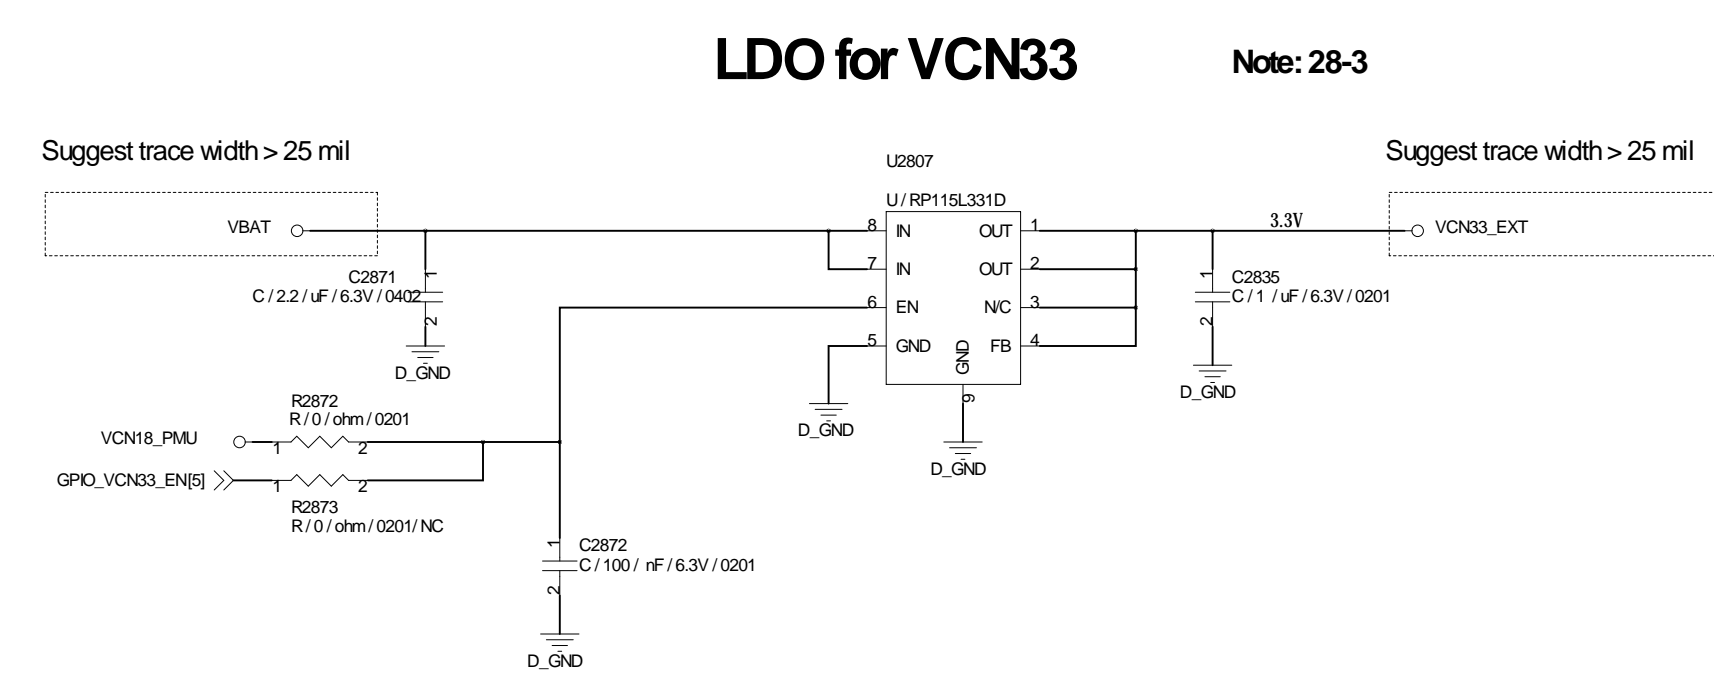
LDO for VCN33

Note: 28-3

Suggest trace width > 25 mil

Suggest trace width > 25 mil

U2807

U / RP115L331D

VBAT

8 IN
7 IN
6 EN
5 GND
OUT 1
OUT 2
N/C 3
FB 4
GND
9

3.3V

VCN33_EXT

C2871
C / 2.2 / uF / 6.3V / 0402
1
2
D_GND

C2835
C / 1 / uF / 6.3V / 0201
1
2
D_GND

D_GND

D_GND

R2872
R / 0 / ohm / 0201
VCN18_PMU
1
2

GPIO_VCN33_EN[5]
1
2
R2873
R / 0 / ohm / 0201/ NC

C2872
C / 100 / nF / 6.3V / 0201
1
2
D_GND